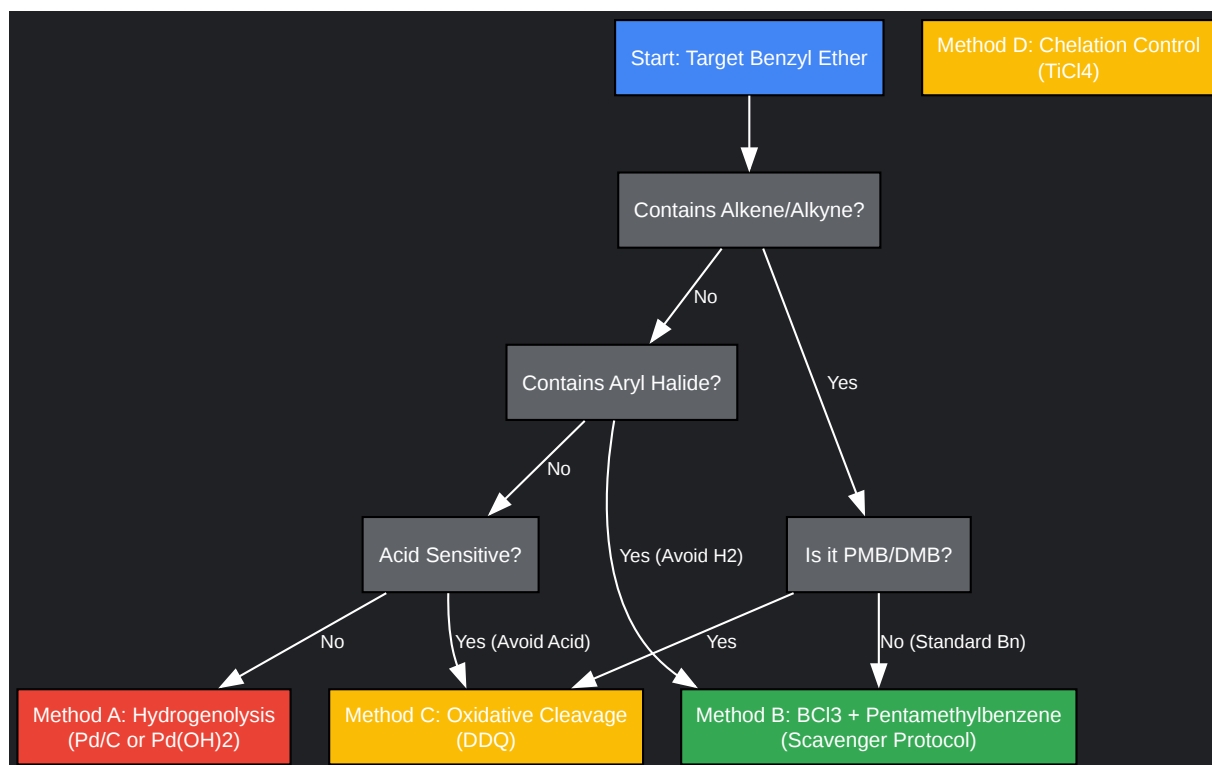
Start: Target Benzyl Ether

Method D: Chelation Control (TiCl4)

Contains Alkene/Alkyne?

No

Yes

Contains Aryl Halide?

No

Yes (Avoid H2)

Acid Sensitive?

Is it PMB/DMB?

No

Yes (Avoid Acid)

Yes

No (Standard Bn)

Method A: Hydrogenolysis (Pd/C or Pd(OH)2)

Method C: Oxidative Cleavage (DDQ)

Method B: BCl3 + Pentamethylbenzene (Scavenger Protocol)